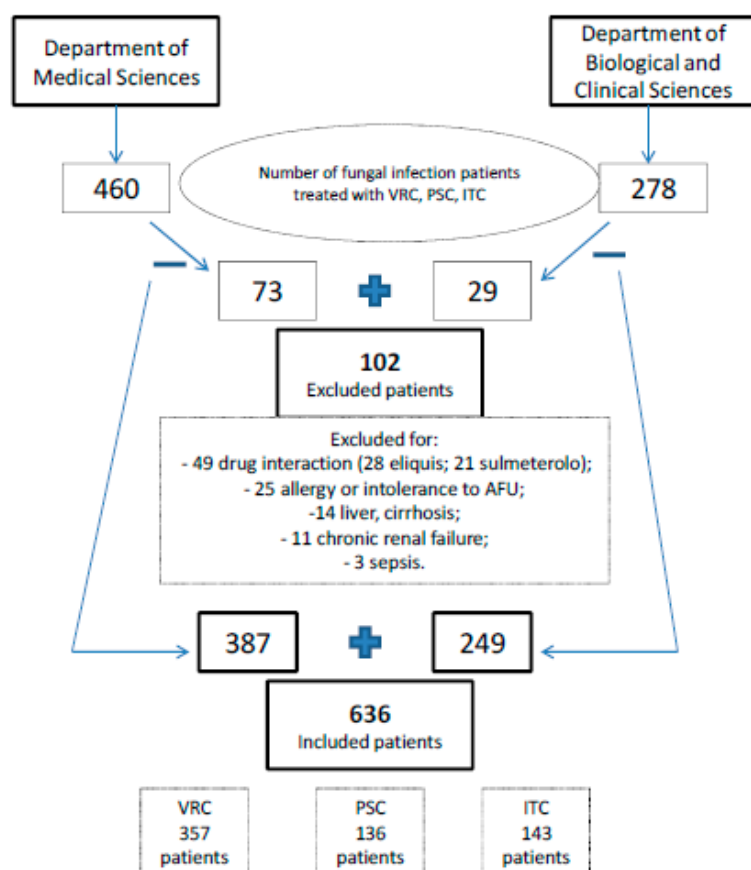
Department of Medical Sciences

Department of Biological and Clinical Sciences

460

Number of fungal infection patients treated with VRC, PSC, ITC

278

73

29

102
Excluded patients

Excluded for:
- 49 drug interaction (28 eliquis; 21 sulmeterolo);
- 25 allergy or intolerance to AFU;
-14 liver, cirrhosis;
- 11 chronic renal failure;
- 3 sepsis.

387

249

636
Included patients

VRC
357
patients

PSC
136
patients

ITC
143
patients